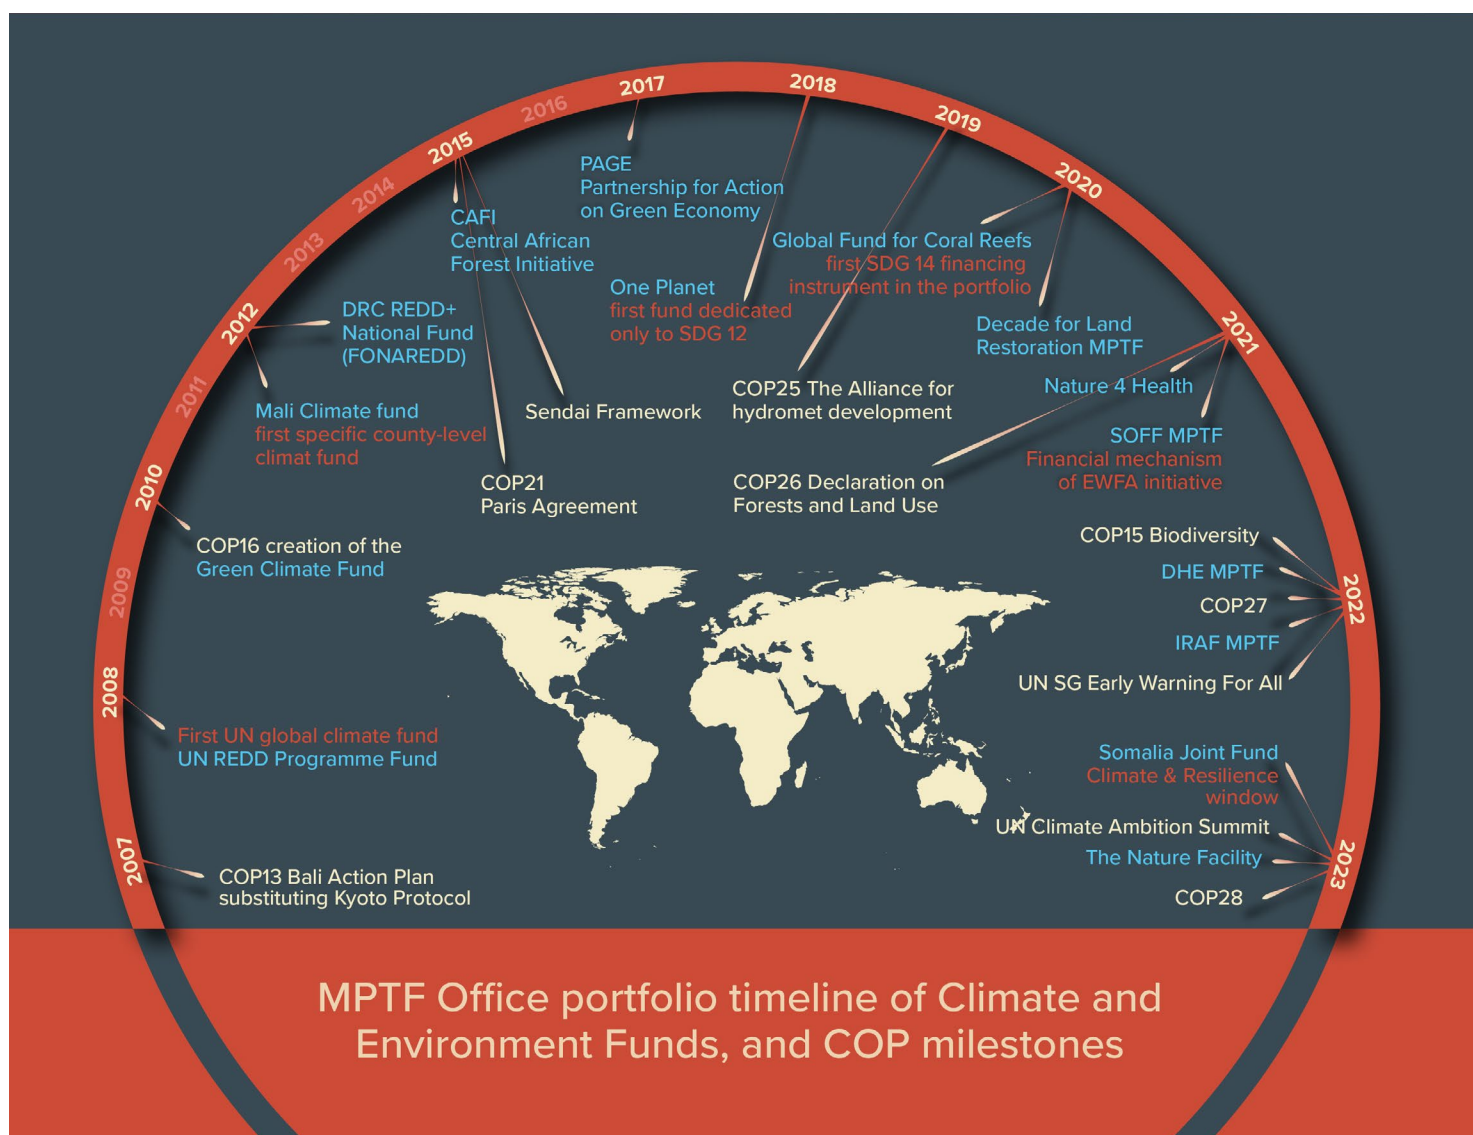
2007
2008
2009
2010
2011
2012
2013
2014
2015
2016
2017
2018
2019
2020
2021
2022
2023

COP13 Bali Action Plan substituting Kyoto Protocol

First UN global climate fund
UN REDD Programme Fund

COP16 creation of the Green Climate Fund

Mali Climate fund
first specific county-level climat fund

DRC REDD+ National Fund (FONAREDD)

CAFI
Central African Forest Initiative

COP21
Paris Agreement

Sendai Framework

PAGE
Partnership for Action on Green Economy

One Planet
first fund dedicated only to SDG 12

Global Fund for Coral Reefs
first SDG 14 financing instrument in the portfolio

COP25 The Alliance for hydromet development

Decade for Land Restoration MPTF

Nature 4 Health

SOFF MPTF
Financial mechanism of EWFA initiative

COP26 Declaration on Forests and Land Use

COP15 Biodiversity

DHE MPTF

COP27

IRAF MPTF

UN SG Early Warning For All

Somalia Joint Fund
Climate & Resilience window

UN Climate Ambition Summit

The Nature Facility

COP28

MPTF Office portfolio timeline of Climate and Environment Funds, and COP milestones